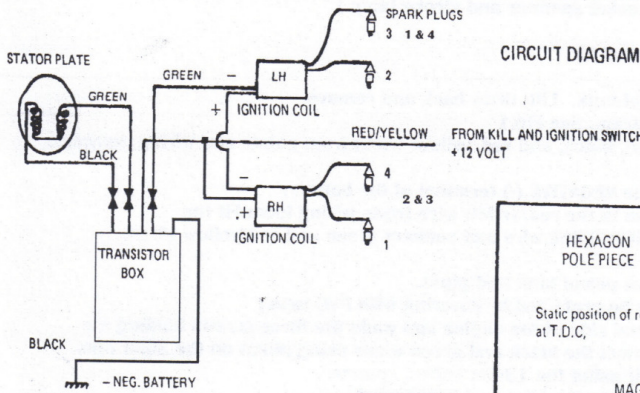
SPARK PLUGS
3 1 & 4

CIRCUIT DIAGRAM

STATOR PLATE

GREEN

LH

2

GREEN

IGNITION COIL

BLACK

RED/YELLOW

FROM KILL AND IGNITION SWITCH
+ 12 VOLT

4

2 & 3

RH

1

IGNITION COIL

TRANSISTOR BOX

HEXAGON POLE PIECE

Static position of r
at T.D.C,

BLACK

– NEG. BATTERY

MAG